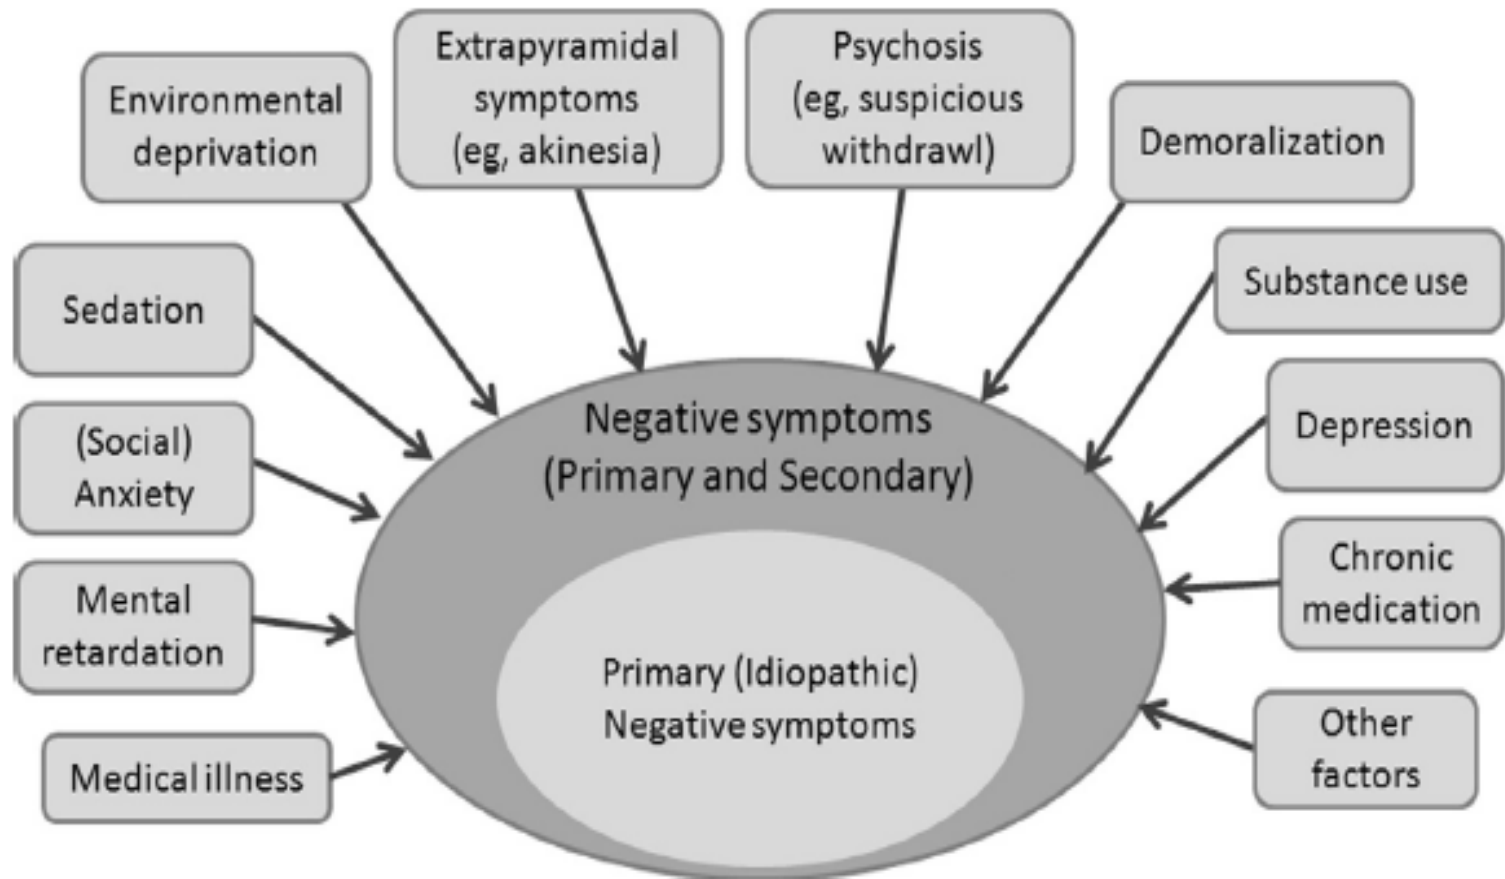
Environmental deprivation

Extrapyramidal symptoms (eg, akinesia)

Psychosis (eg, suspicious withdrawl)

Demoralization

Sedation

Substance use

(Social) Anxiety

Depression

Mental retardation

Chronic medication

Medical illness

Other factors

Negative symptoms (Primary and Secondary)

Primary (Idiopathic) Negative symptoms